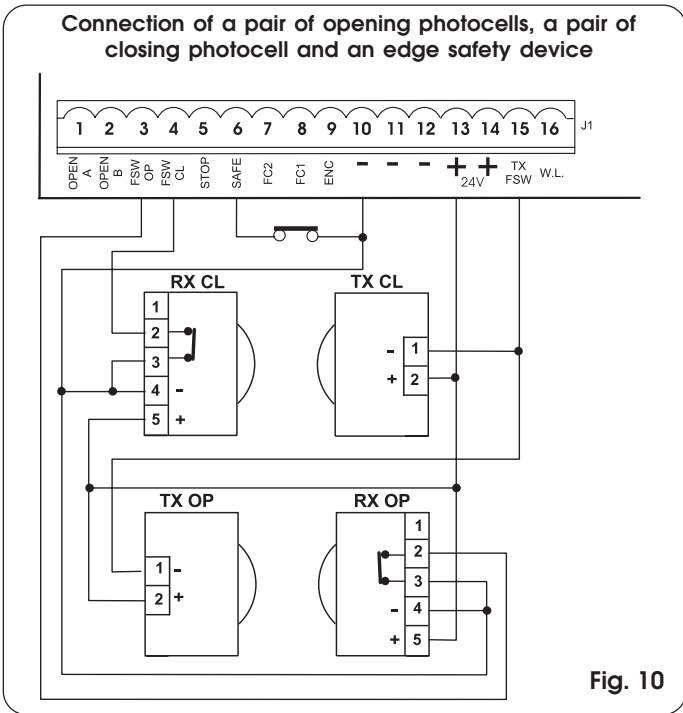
Connection of a pair of opening photocells, a pair of closing photocell and an edge safety device

1 2 3 4 5 6 7 8 9 10 11 12 13 14 15 16 J1

OPEN A
OPEN B
FSW OP
FSW CL
STOP
SAFE
FC2
FC1
ENC
-
-
-
+
+
24V
TX FSW
W.L.

RX CL
1
2
3
4 -
5 +

TX CL
- 1
+ 2

TX OP
1 -
2 +

RX OP
1
2
3
- 4
+ 5

Fig. 10